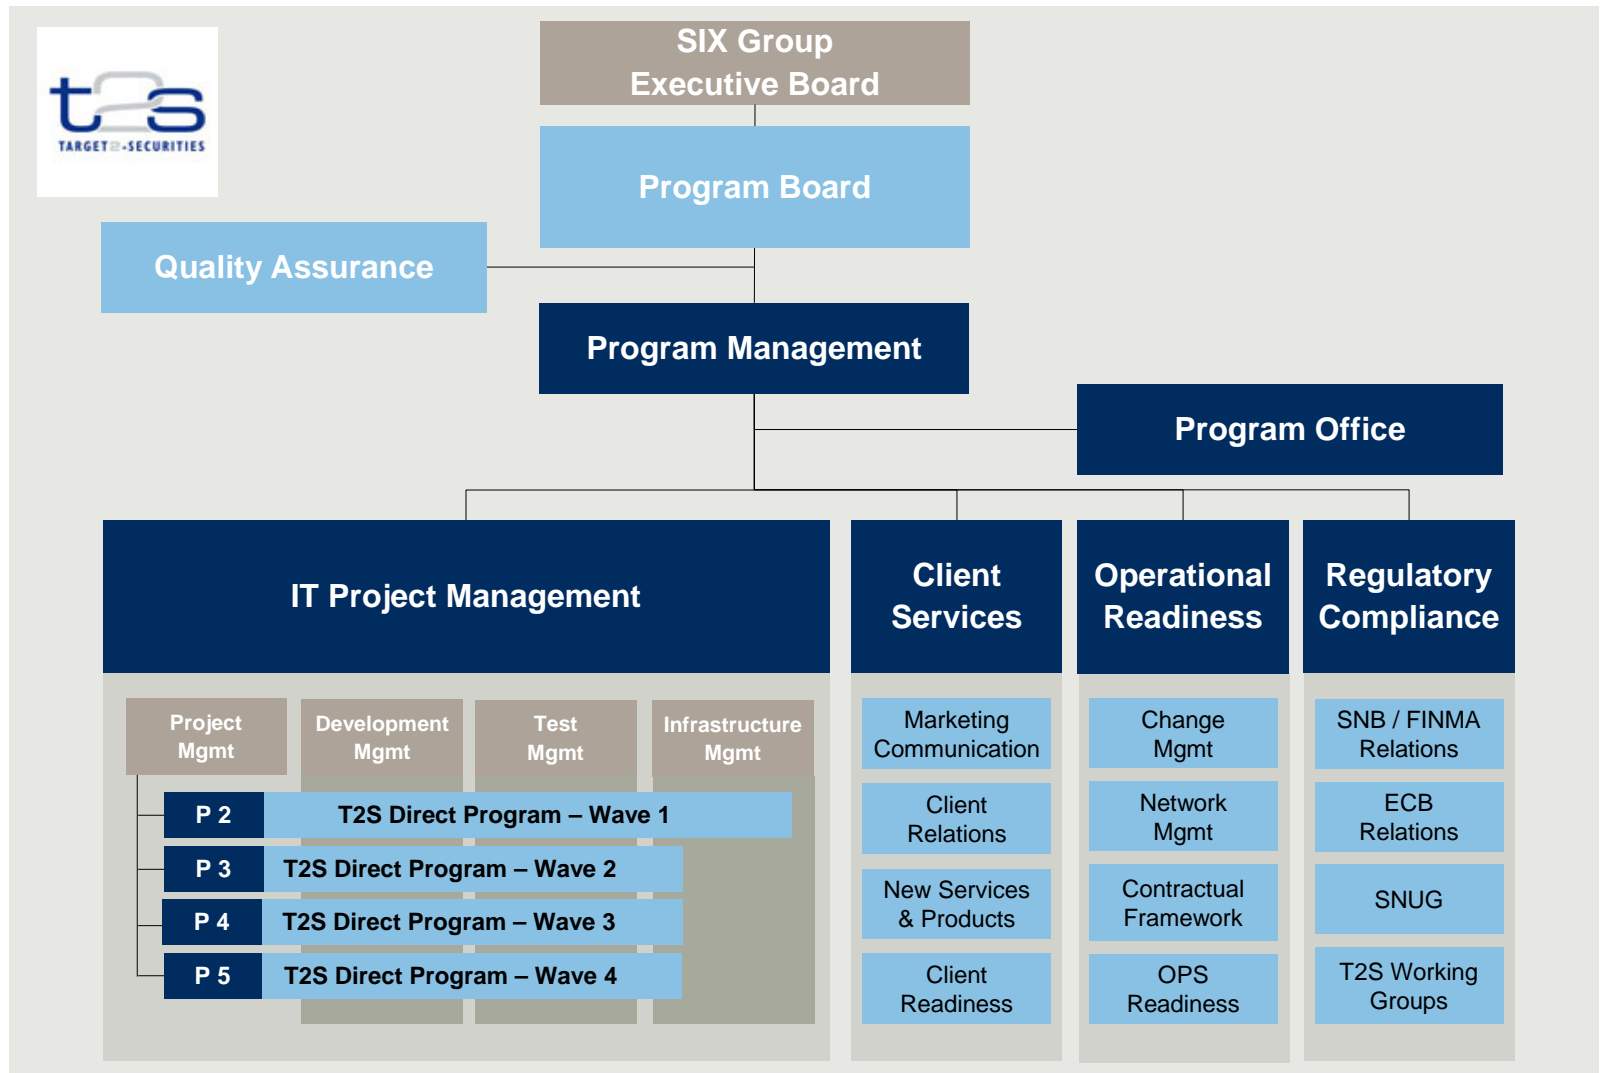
t2s
TARGET2-SECURITIES

SIX Group
Executive Board

Program Board

Quality Assurance

Program Management

Program Office

IT Project Management

Project Mgmt

Development Mgmt

Test Mgmt

Infrastructure Mgmt

P 2 T2S Direct Program – Wave 1

P 3 T2S Direct Program – Wave 2

P 4 T2S Direct Program – Wave 3

P 5 T2S Direct Program – Wave 4

Client Services

Marketing Communication

Client Relations

New Services & Products

Client Readiness

Operational Readiness

Change Mgmt

Network Mgmt

Contractual Framework

OPS Readiness

Regulatory Compliance

SNB / FINMA Relations

ECB Relations

SNUG

T2S Working Groups